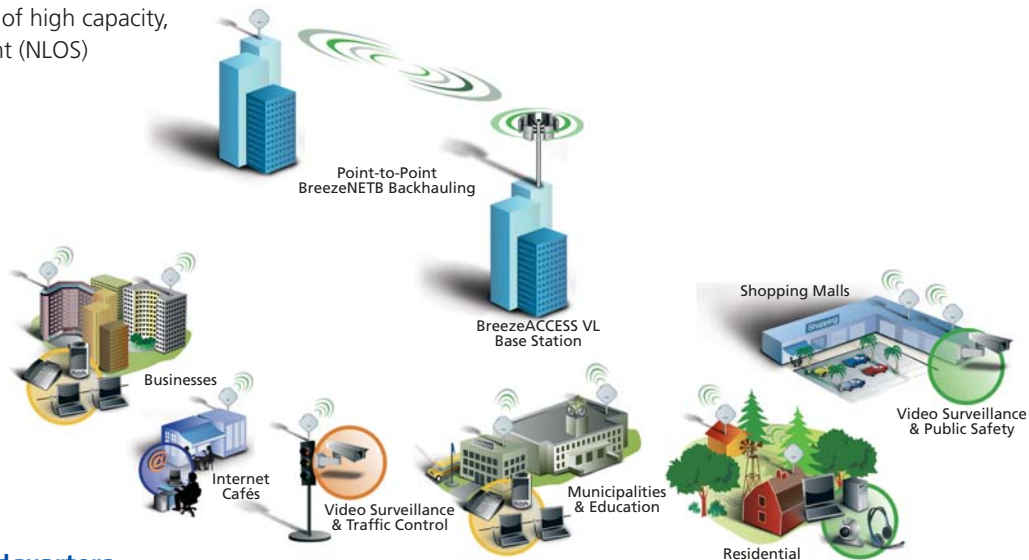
of high capacity, nt (NLOS)

Point-to-Point
BreezeNETB Backhauling

BreezeACCESS VL
Base Station

Shopping Malls

Shopping

Businesses

Internet
Cafés

Video Surveillance
& Traffic Control

Municipalities
& Education

Video Surveillance
& Public Safety

Residential

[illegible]